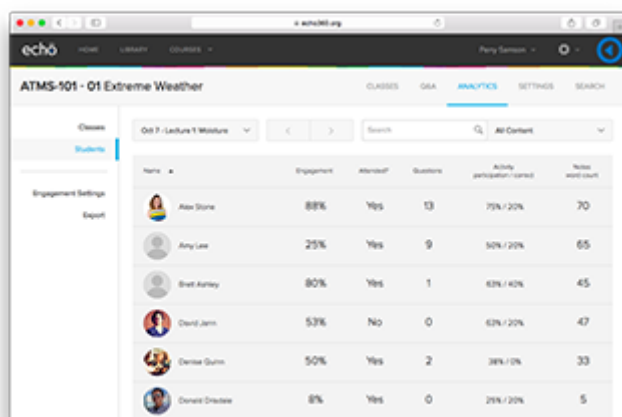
echo360.org

echo HOME LIBRARY COURSES

Perry Samson

ATMS-101 - 01 Extreme Weather

CLASSES Q&A ANALYTICS SETTINGS SEARCH

Classes

Students

Engagement Settings

Export

Oct 7 - Lecture 1: Moisture

Search

All Content

| Name ▲ | Engagement | Attended? | Questions | Activity participation / correct | Notes word count |
|---|---|---|---|---|---|
| Alex Stone | 88% | Yes | 13 | 75% / 20% | 70 |
| Amy Lee | 25% | Yes | 9 | 50% / 20% | 65 |
| Brett Ashley | 80% | Yes | 1 | 63% / 40% | 45 |
| David Jann | 53% | No | 0 | 63% / 20% | 47 |
| Denise Quinn | 50% | Yes | 2 | 38% / 0% | 33 |
| Donald Draslee | 8% | Yes | 0 | 25% / 20% | 5 |